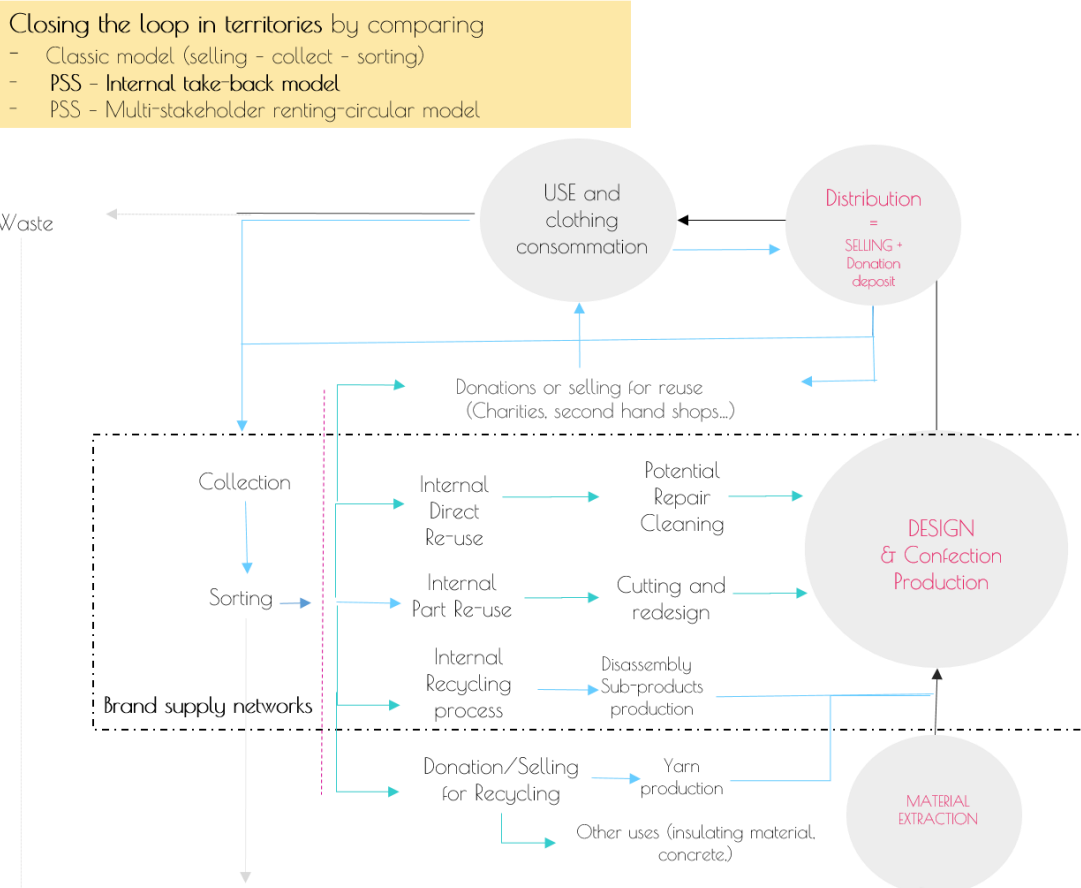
Closing the loop in territories by comparing
- Classic model (selling - collect - sorting)
- PSS - Internal take-back model
- PSS - Multi-stakeholder renting-circular model

Waste

USE and clothing consommation

Distribution
=
SELLING + Donation deposit

Donations or selling for reuse
(Charities, second hand shops...)

Collection

Sorting

Internal Direct Re-use

Potential Repair Cleaning

DESIGN & Confection Production

Internal Part Re-use

Cutting and redesign

Internal Recycling process

Disassembly Sub-products production

Brand supply networks

Donation/Selling for Recycling

Yarn production

MATERIAL EXTRACTION

Other uses (insulating material, concrete,)